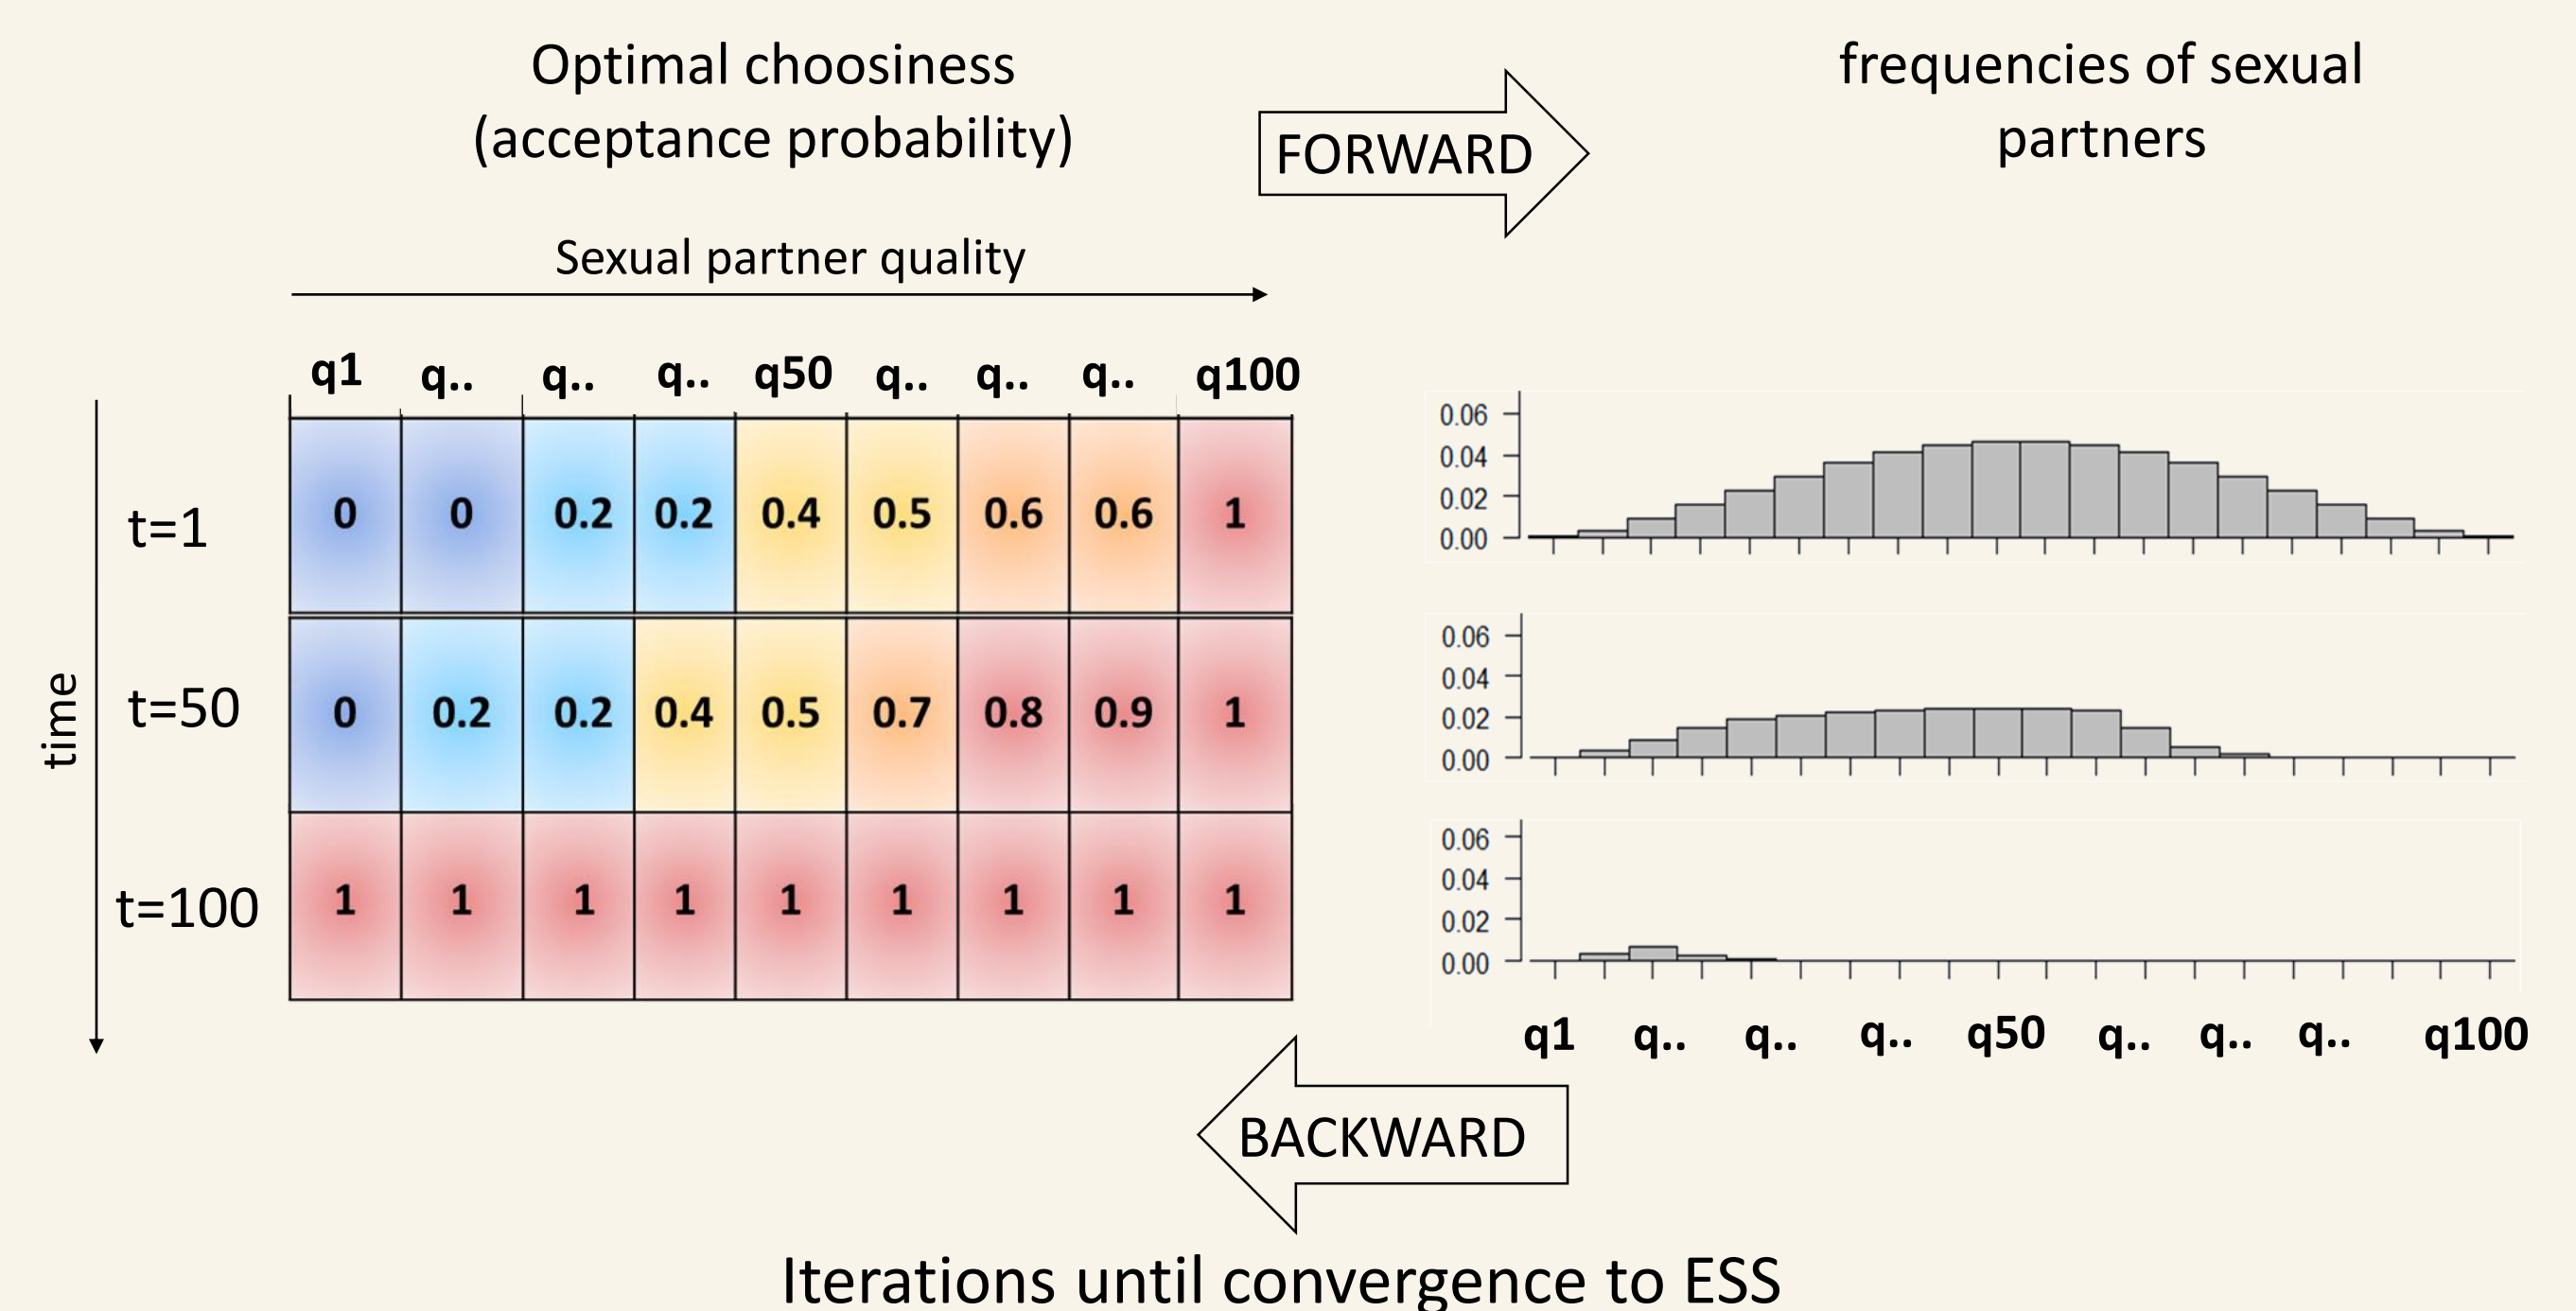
Optimal choosiness (acceptance probability)

FORWARD

frequencies of sexual partners

Sexual partner quality

time

| | q1 | q.. | q.. | q.. | q50 | q.. | q.. | q.. | q100 |
|---|---|---|---|---|---|---|---|---|---|
| t=1 | 0 | 0 | 0.2 | 0.2 | 0.4 | 0.5 | 0.6 | 0.6 | 1 |
| t=50 | 0 | 0.2 | 0.2 | 0.4 | 0.5 | 0.7 | 0.8 | 0.9 | 1 |
| t=100 | 1 | 1 | 1 | 1 | 1 | 1 | 1 | 1 | 1 |

0.06
0.04
0.02
0.00

0.06
0.04
0.02
0.00

0.06
0.04
0.02
0.00

q1 q.. q.. q.. q50 q.. q.. q.. q100

BACKWARD

Iterations until convergence to ESS